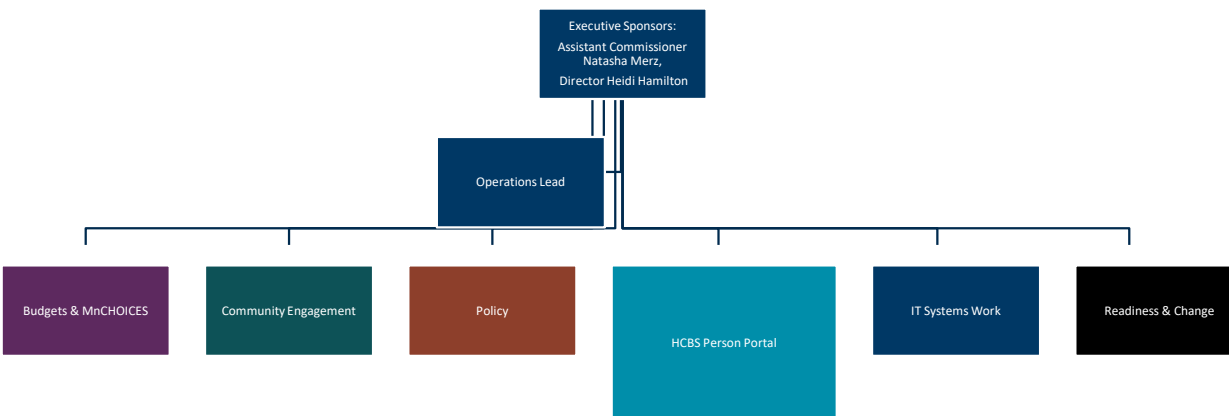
Executive Sponsors:
Assistant Commissioner Natasha Merz,
Director Heidi Hamilton

Operations Lead

Budgets & MnCHOICES

Community Engagement

Policy

HCBS Person Portal

IT Systems Work

Readiness & Change